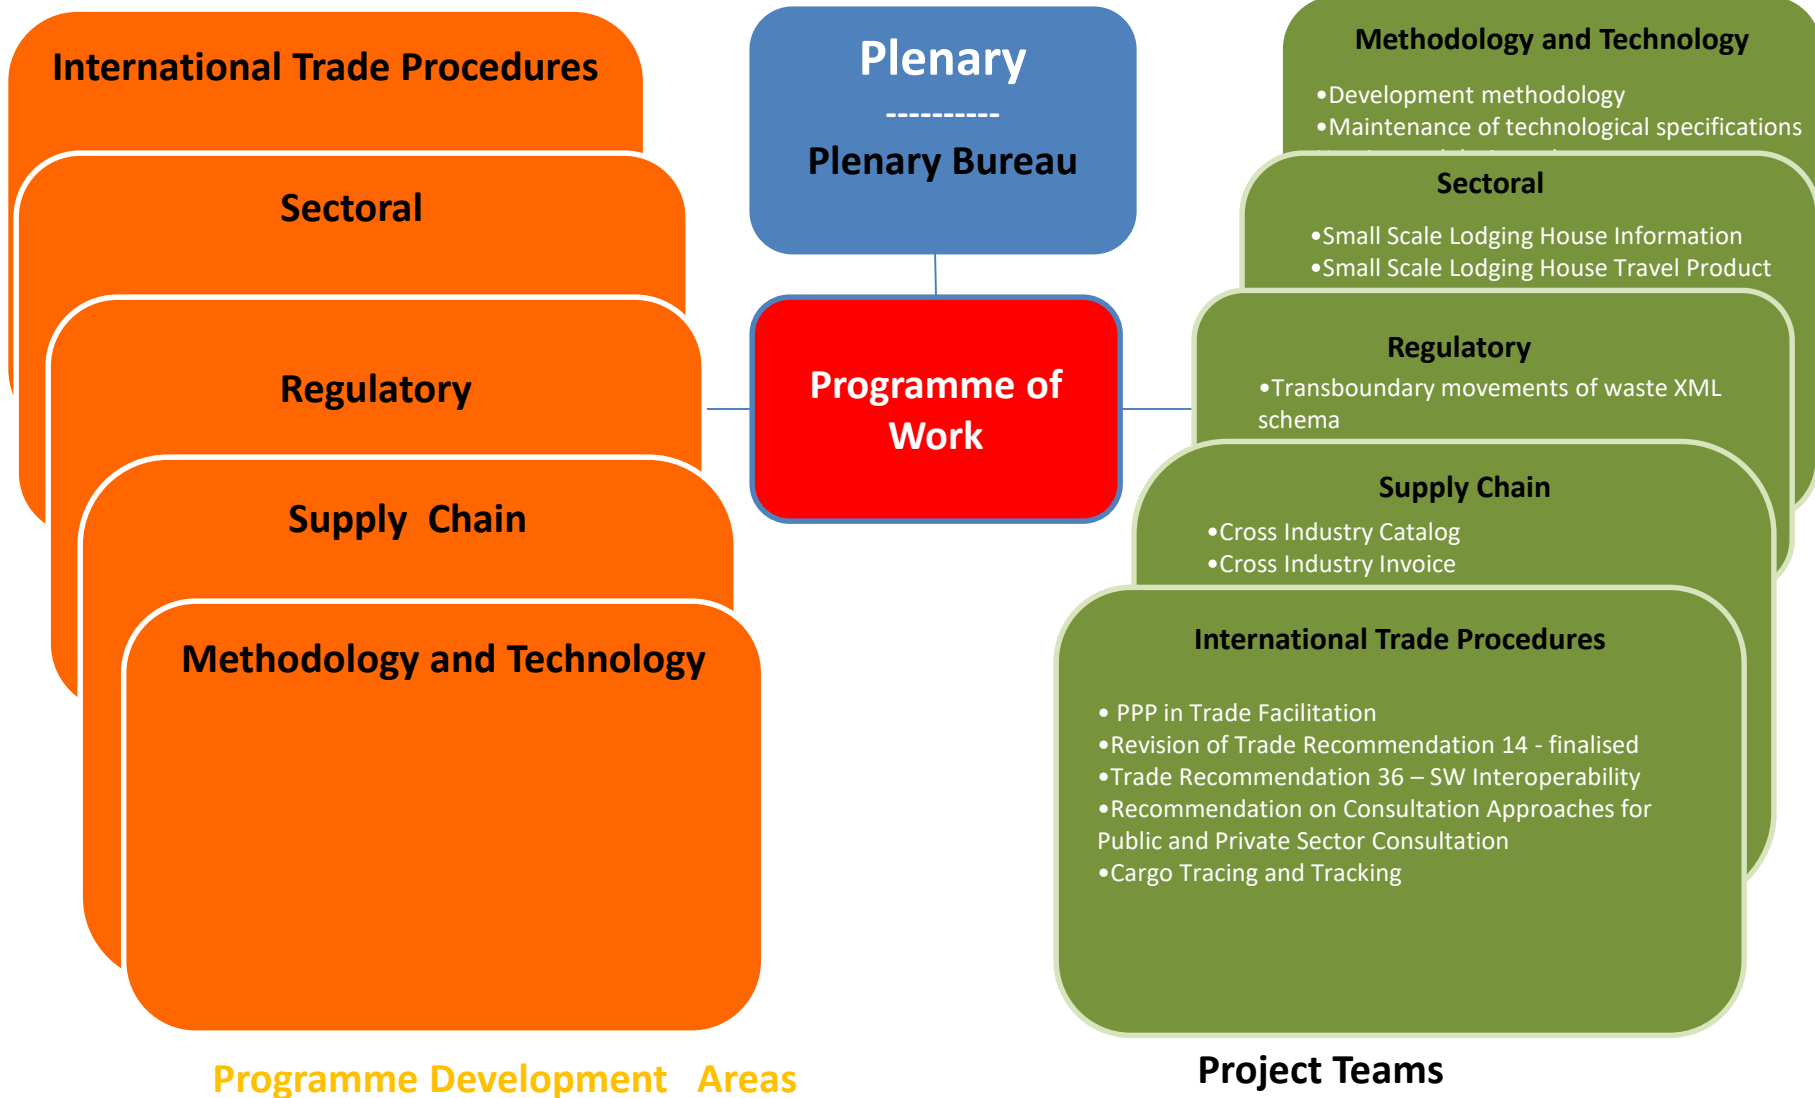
International Trade Procedures

Sectoral

Regulatory

Supply Chain

Methodology and Technology

Plenary
----------
Plenary Bureau

Programme of Work

Methodology and Technology
•Development methodology
•Maintenance of technological specifications
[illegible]

Sectoral
•Small Scale Lodging House Information
•Small Scale Lodging House Travel Product

Regulatory
•Transboundary movements of waste XML schema

Supply Chain
•Cross Industry Catalog
•Cross Industry Invoice

International Trade Procedures
• PPP in Trade Facilitation
•Revision of Trade Recommendation 14 - finalised
•Trade Recommendation 36 – SW Interoperability
•Recommendation on Consultation Approaches for Public and Private Sector Consultation
•Cargo Tracing and Tracking

Programme Development Areas

Project Teams